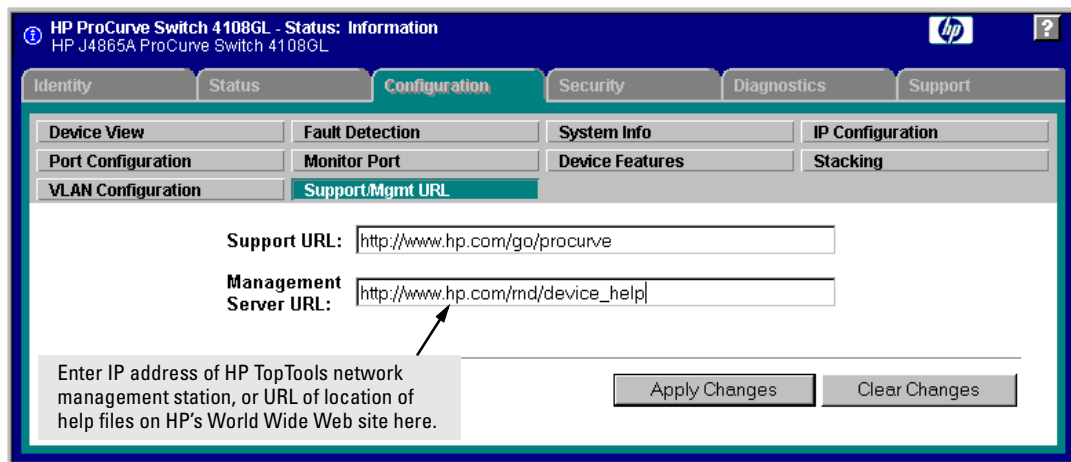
HP ProCurve Switch 4108GL - Status: Information
HP J4865A ProCurve Switch 4108GL

hp ?

Identity | Status | Configuration | Security | Diagnostics | Support

Device View | Fault Detection | System Info | IP Configuration
Port Configuration | Monitor Port | Device Features | Stacking
VLAN Configuration | Support/Mgmt URL

Support URL: http://www.hp.com/go/procurve

Management Server URL: http://www.hp.com/rnd/device_help

Enter IP address of HP TopTools network management station, or URL of location of help files on HP's World Wide Web site here.

Apply Changes | Clear Changes